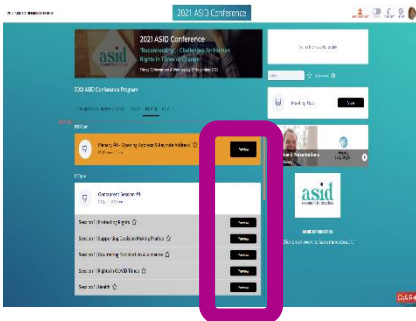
2021 ASID Conference

2021 ASID Conference
"Reconnecting - Challenges to Human Rights in Times of Change"

2021 ASID Conference Program

Plenary #4

Breakout Session #4

Session 1 | Protecting Rights
Session 2 | Supporting Decision Making Practice
Session 3 | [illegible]
Session 4 | Rights in COVID Times
Session 5 | Health

asid